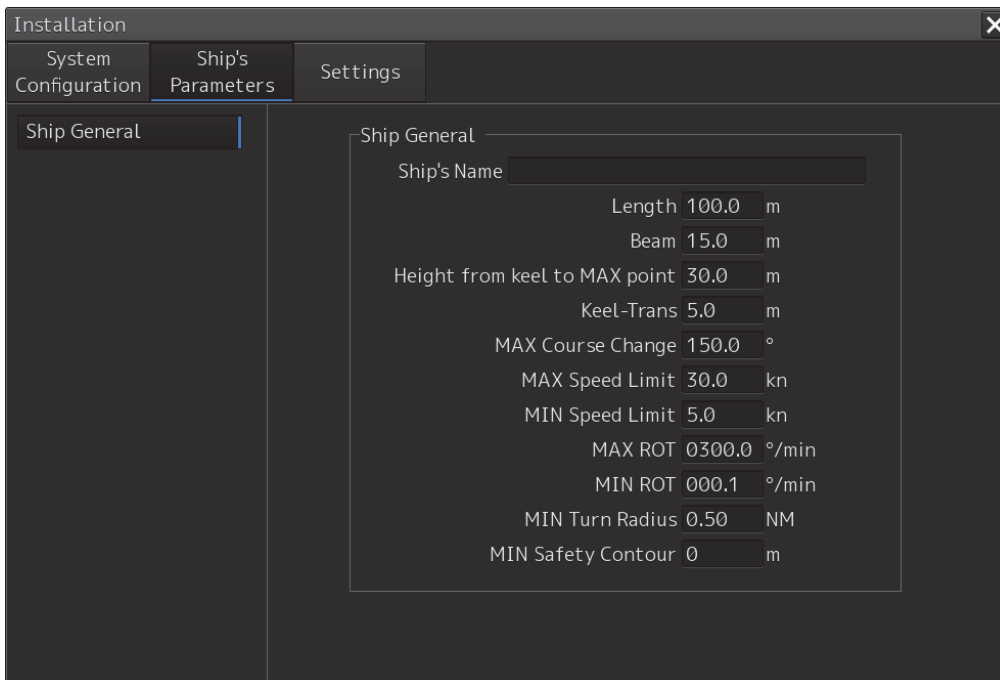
Installation

System Configuration | Ship's Parameters | Settings

Ship General

Ship General

Ship's Name

Length 100.0 m

Beam 15.0 m

Height from keel to MAX point 30.0 m

Keel-Trans 5.0 m

MAX Course Change 150.0 °

MAX Speed Limit 30.0 kn

MIN Speed Limit 5.0 kn

MAX ROT 0300.0 °/min

MIN ROT 000.1 °/min

MIN Turn Radius 0.50 NM

MIN Safety Contour 0 m